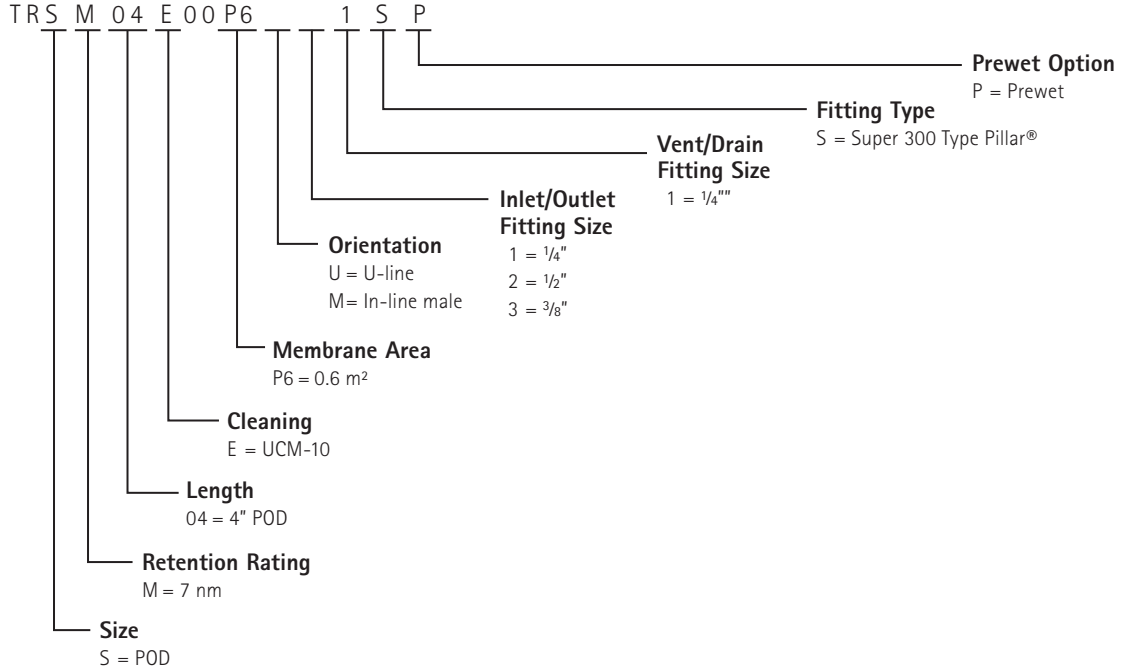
TRS M 04 E 00 P6 _ _ 1 S P

Prewet Option
P = Prewet

Fitting Type
S = Super 300 Type Pillar®

Vent/Drain Fitting Size
1 = ¼""

Inlet/Outlet Fitting Size
1 = ¼"
2 = ½"
3 = ⅜"

Orientation
U = U-line
M= In-line male

Membrane Area
P6 = 0.6 m²

Cleaning
E = UCM-10

Length
04 = 4" POD

Retention Rating
M = 7 nm

Size
S = POD